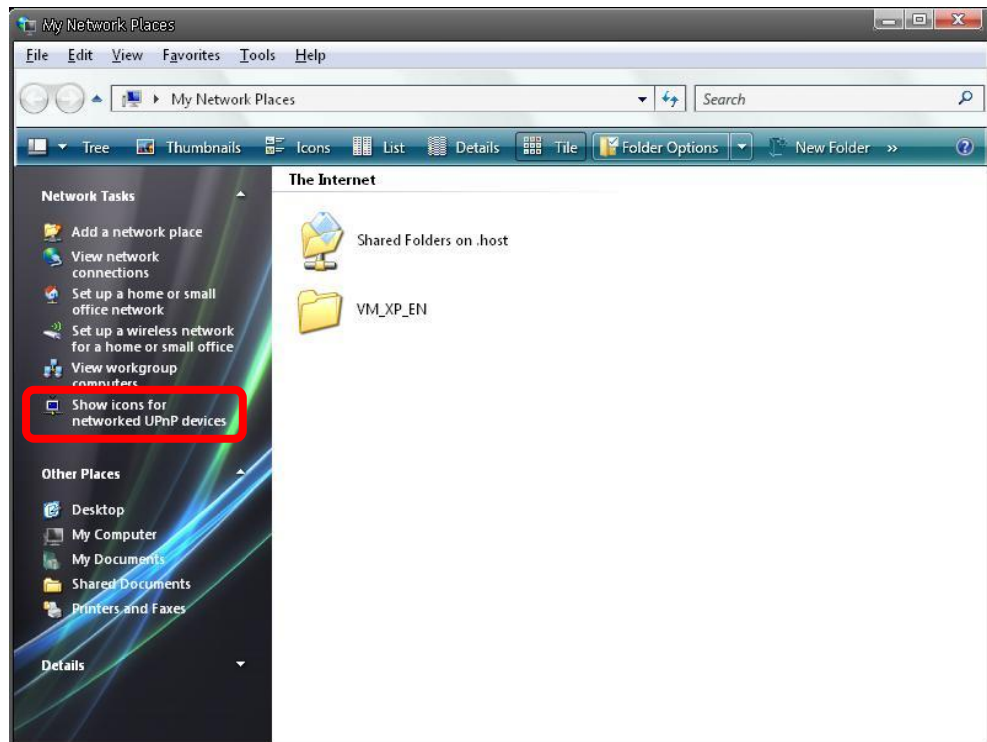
My Network Places

File Edit View Favorites Tools Help

My Network Places

Search

Tree Thumbnails Icons List Details Tile Folder Options New Folder »

Network Tasks

Add a network place
View network connections
Set up a home or small office network
Set up a wireless network for a home or small office
View workgroup computers
Show icons for networked UPnP devices

Other Places

Desktop
My Computer
My Documents
Shared Documents
Printers and Faxes

Details

The Internet

Shared Folders on .host

VM_XP_EN